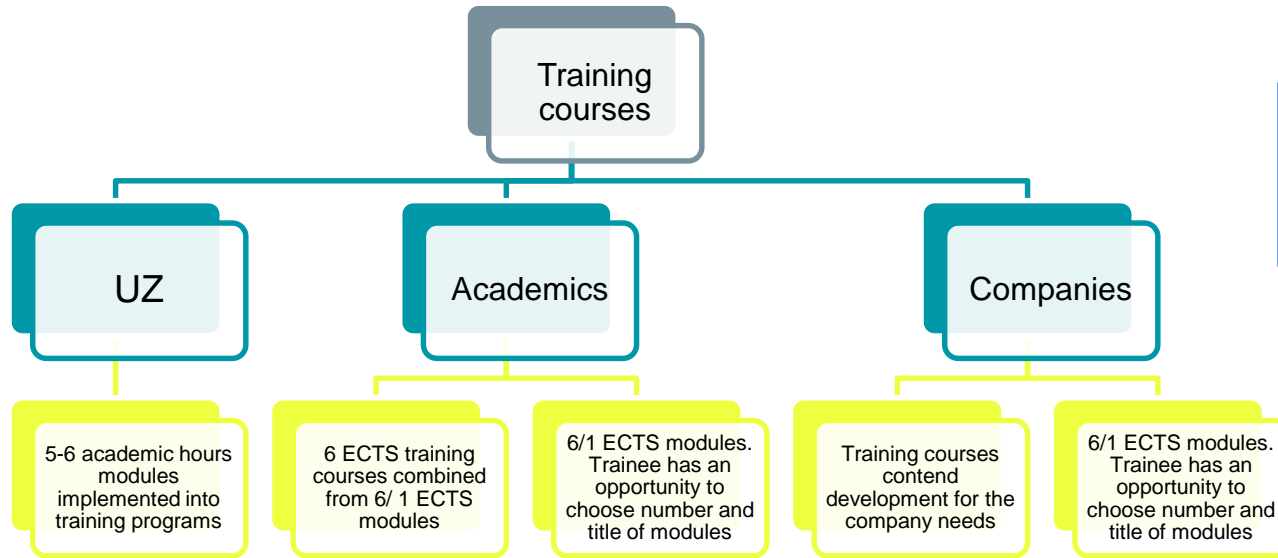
Training courses

UZ

Academics

Companies

5-6 academic hours modules implemented into training programs

6 ECTS training courses combined from 6/ 1 ECTS modules

6/1 ECTS modules. Trainee has an opportunity to choose number and title of modules

Training courses contend development for the company needs

6/1 ECTS modules. Trainee has an opportunity to choose number and title of modules